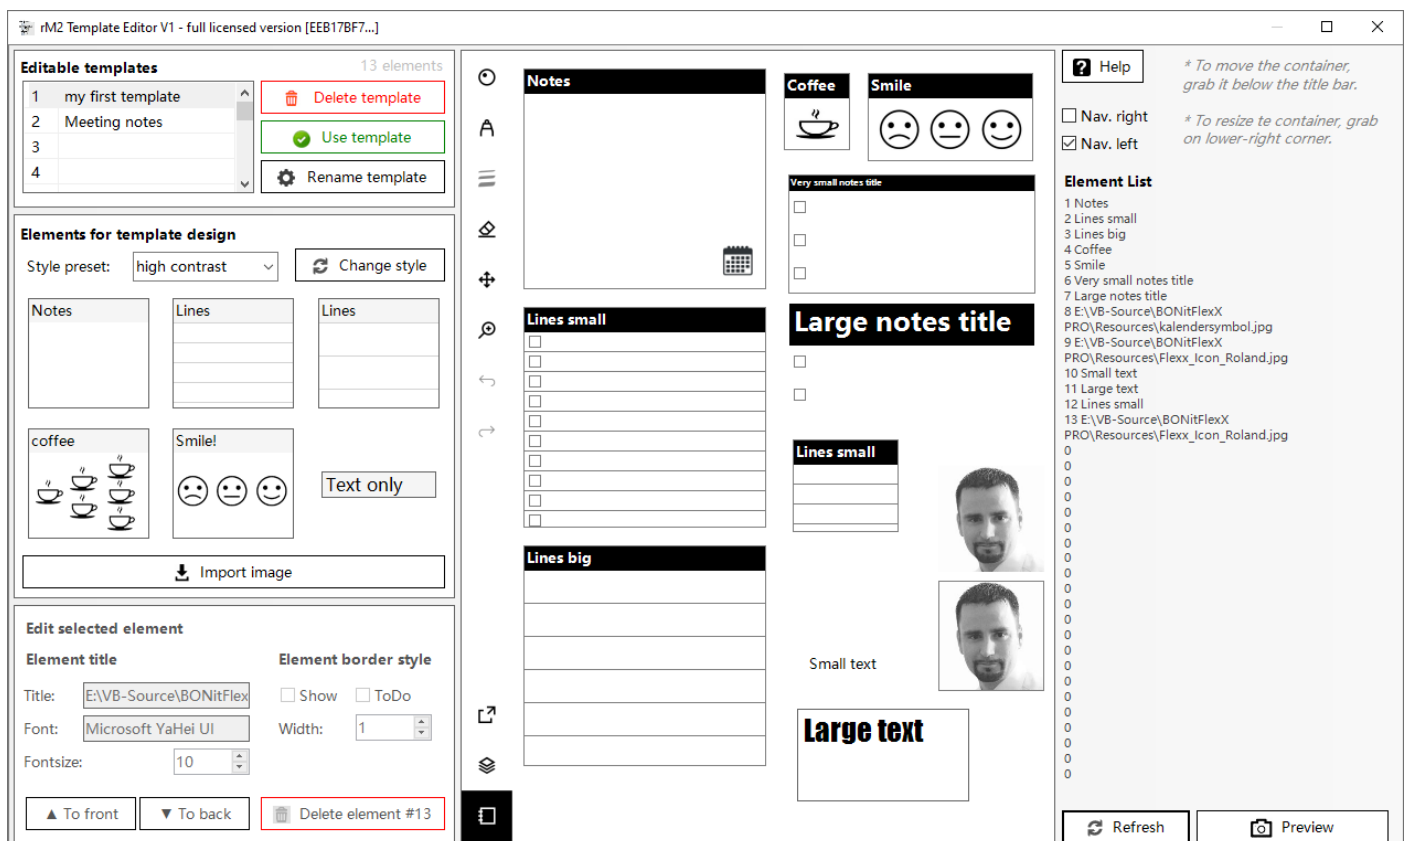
rM2 Template Editor V1 - full licensed version [EEB17BF7...]

Editable templates
13 elements

| | |
|---|---|
| 1 | my first template |
| 2 | Meeting notes |
| 3 | |
| 4 | |

Delete template
Use template
Rename template

Elements for template design
Style preset: high contrast
Change style

Notes
Lines
Lines
coffee
Smile!
Text only

Import image

Edit selected element
Element title
Element border style
Title: E:\VB-Source\BONitFlex
Show
ToDo
Font: Microsoft YaHei UI
Width: 1
Fontsize: 10
▲ To front
▼ To back
Delete element #13

Notes
Coffee
Smile
Very small notes title
Lines small
Large notes title
Lines small
Lines big
Small text
Large text

Help
* To move the container, grab it below the title bar.
Nav. right
Nav. left
* To resize te container, grab on lower-right corner.

Element List
1 Notes
2 Lines small
3 Lines big
4 Coffee
5 Smile
6 Very small notes title
7 Large notes title
8 E:\VB-Source\BONitFlexX PRO\Resources\kalendersymbol.jpg
9 E:\VB-Source\BONitFlexX PRO\Resources\Flexx_Icon_Roland.jpg
10 Small text
11 Large text
12 Lines small
13 E:\VB-Source\BONitFlexX PRO\Resources\Flexx_Icon_Roland.jpg
0
0
0
0
0
0
0
0
0
0
0
0
0
0
0
0
0
0
0
0
0
0
0
0
0

Refresh
Preview